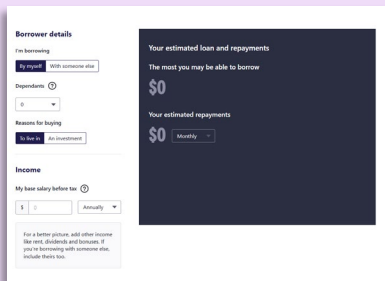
Borrower details

I'm borrowing

By myself | With someone else

Dependants ?

0

Reasons for buying

To live in | An investment

Income

My base salary before tax ?

$ 0 | Annually

For a better picture, add other income like rent, dividends and bonuses. If you're borrowing with someone else, include theirs too.

Your estimated loan and repayments

The most you may be able to borrow

$0

Your estimated repayments

$0 Monthly